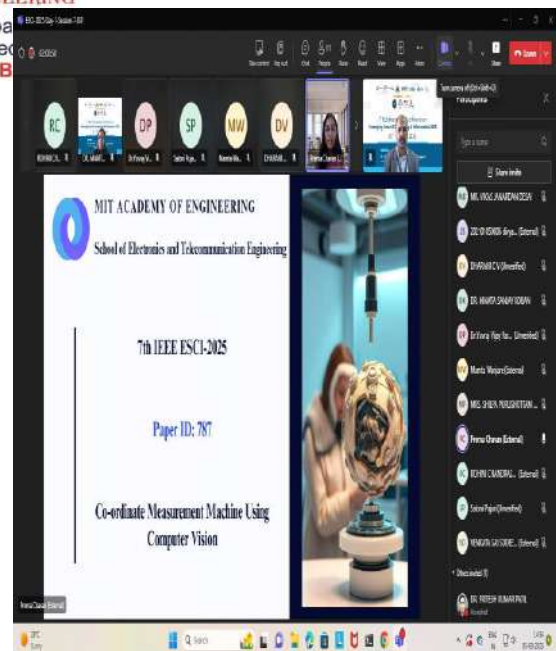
ESCI-2025 Day-1 Session 7-B

RC DP SP MW DV

MIT ACADEMY OF ENGINEERING

School of Electronics and Telecommunication Engineering

7th IEEE ESCI-2025

Paper ID: 787

Co-ordinate Measurement Machine Using Computer Vision

Share invite

Prema Chavan (External)

Participants

MS. VINAYA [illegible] (External)

DHARANI C V (Unverified)

DR. ANAMITA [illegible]

Dr.Pooja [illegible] (Unverified)

Mamta Wanjare (External)

Prema Chavan (External)

ROHINI CHANDRA... (External)

Sakshi Pujari (Unverified)

Disconnected

DR. PRITESH KUMAR PATIL

Leave

28°C